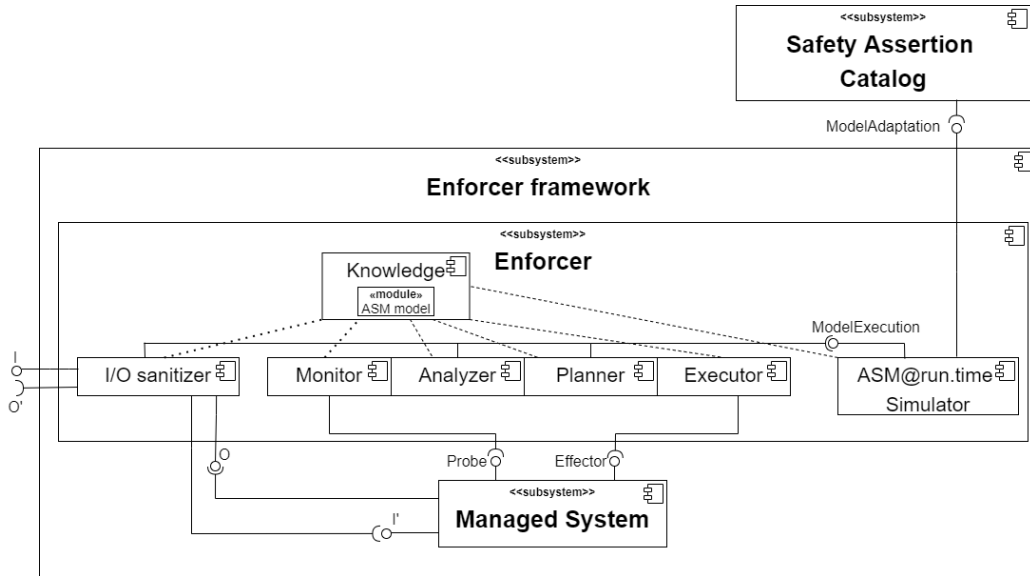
<<subsystem>>
Safety Assertion Catalog

ModelAdaptation

<<subsystem>>
Enforcer framework

<<subsystem>>
Enforcer

Knowledge
«module»
ASM model

ModelExecution

I
O'

I/O sanitizer
Monitor
Analyzer
Planner
Executor
ASM@run.time
Simulator

O
Probe
Effector
I'

<<subsystem>>
Managed System